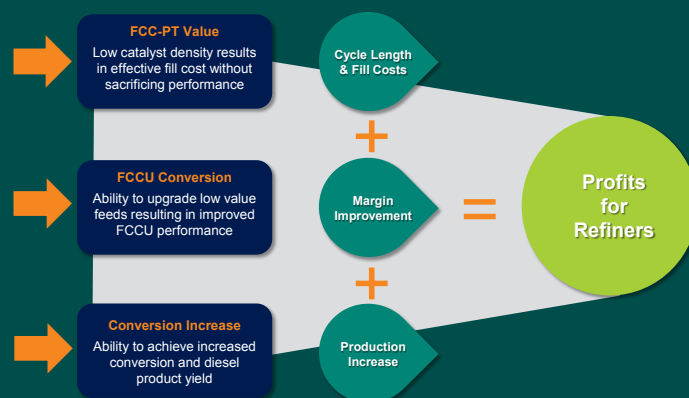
FCC-PT Value
Low catalyst density results in effective fill cost without sacrificing performance

Cycle Length & Fill Costs

+

FCCU Conversion
Ability to upgrade low value feeds resulting in improved FCCU performance

Margin Improvement

=

Profits for Refiners

+

Conversion Increase
Ability to achieve increased conversion and diesel product yield

Production Increase